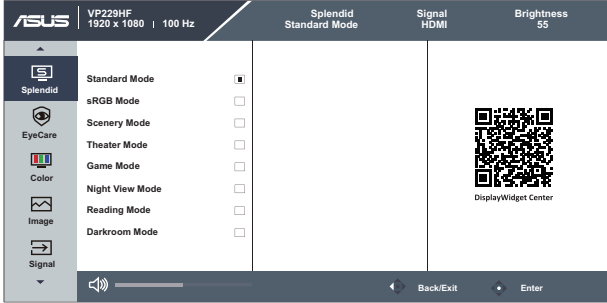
ASUS VP229HF
1920 x 1080 | 100 Hz

Splendid
Standard Mode

Signal
HDMI

Brightness
55

Splendid

EyeCare

Color

Image

Signal

Standard Mode
sRGB Mode
Scenery Mode
Theater Mode
Game Mode
Night View Mode
Reading Mode
Darkroom Mode

DisplayWidget Center

Back/Exit

Enter